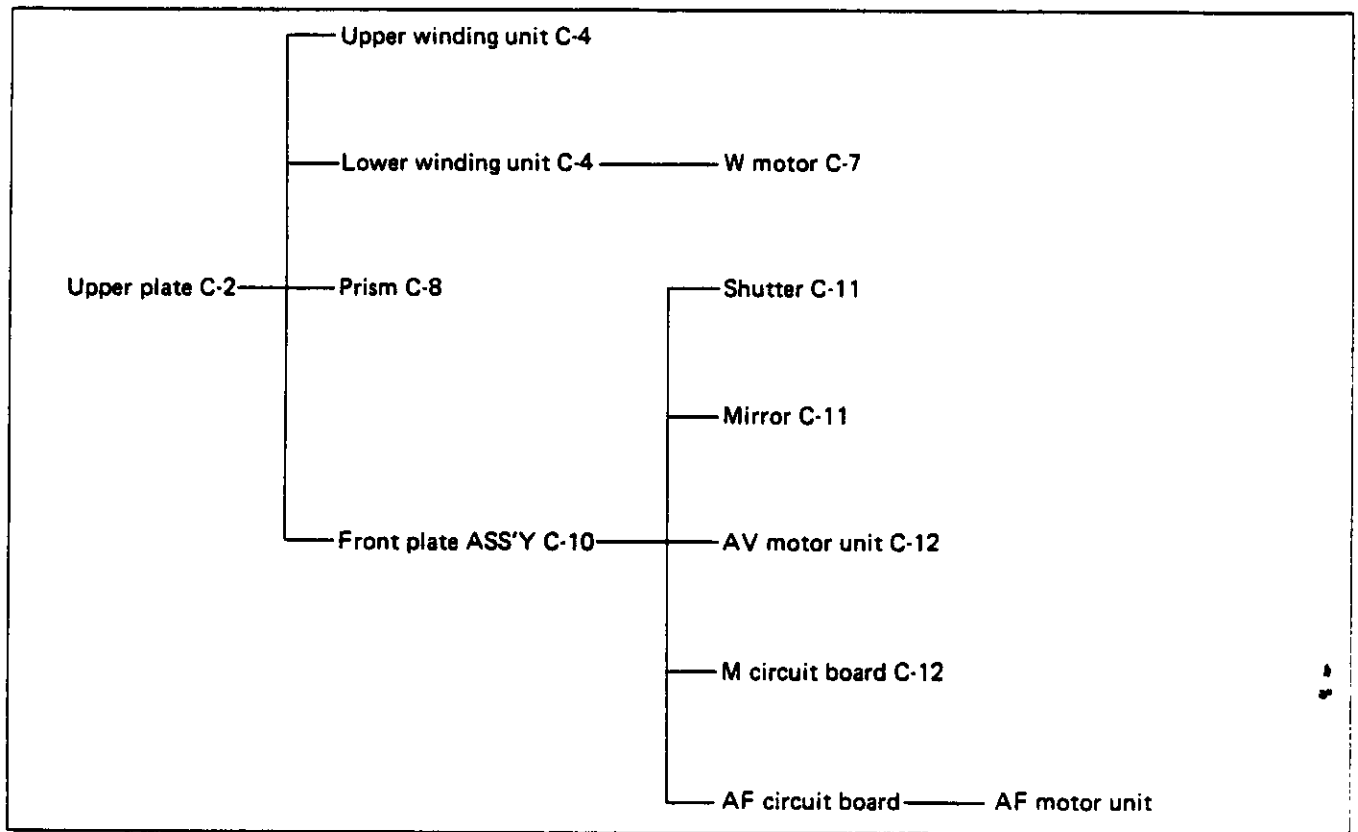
Upper winding unit C-4

Lower winding unit C-4 W motor C-7

Upper plate C-2 Prism C-8

Shutter C-11

Mirror C-11

Front plate ASS'Y C-10 AV motor unit C-12

M circuit board C-12

AF circuit board AF motor unit